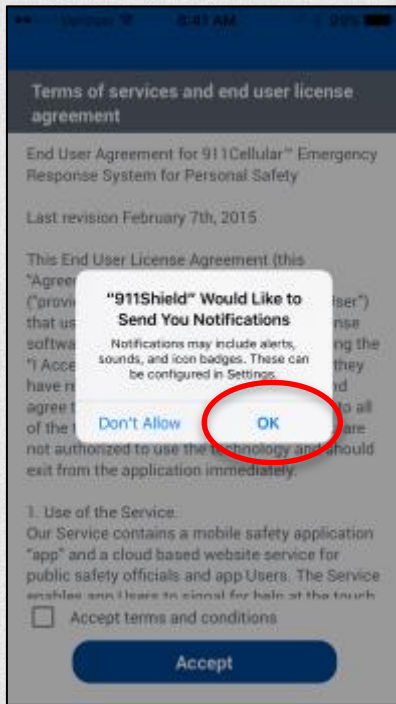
Verizon 8:41 AM 99%

Terms of services and end user license agreement

End User Agreement for 911Cellular™ Emergency Response System for Personal Safety

Last revision February 7th, 2015

This End User License Agreement (this "Agree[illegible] ("provi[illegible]ser") that us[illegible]nse softwa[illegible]ng the "I Acce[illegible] they have re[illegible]nd agree t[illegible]o all of the t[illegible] are not authorized to use the technology and should exit from the application immediately.

"911Shield" Would Like to Send You Notifications

Notifications may include alerts, sounds, and icon badges. These can be configured in Settings.

Don't Allow

OK

1. Use of the Service.
Our Service contains a mobile safety application "app" and a cloud based website service for public safety officials and app Users. The Service enables app Users to signal for help at the touch

Accept terms and conditions

Accept